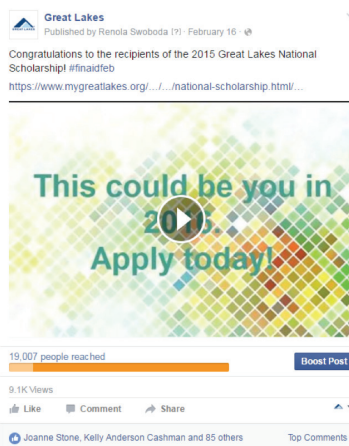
GREAT LAKES

Great Lakes
Published by Renola Swoboda [?] · February 16 ·

Congratulations to the recipients of the 2015 Great Lakes National Scholarship! #finaidfeb

https://www.mygreatlakes.org/…/…/national-scholarship.html/…

This could be you in 20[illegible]!
Apply today!

19,007 people reached

Boost Post

9.1K Views

Like Comment Share

Joanne Stone, Kelly Anderson Cashman and 85 others

Top Comments